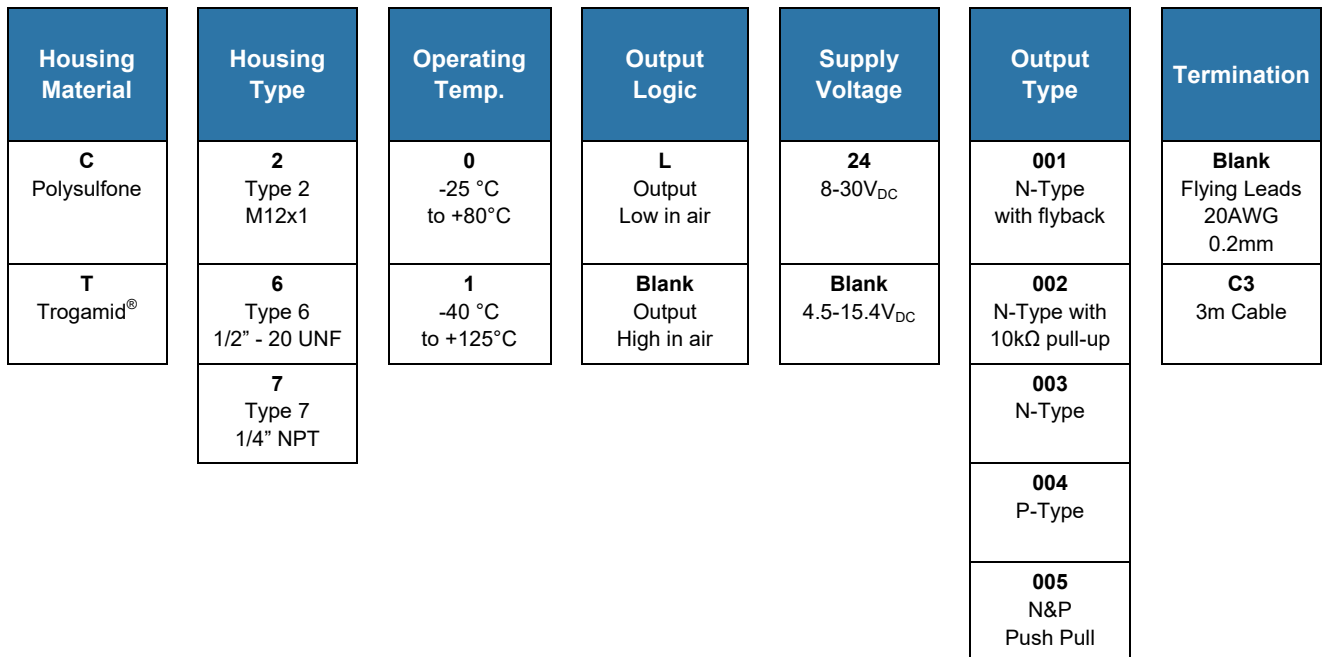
| Housing Material | Housing Type | Operating Temp. | Output Logic | Supply Voltage | Output Type | Termination |
|---|---|---|---|---|---|---|
| **C** Polysulfone | **2** Type 2 M12x1 | **0** -25 °C to +80°C | **L** Output Low in air | **24** 8-30$V_{DC}$ | **001** N-Type with flyback | **Blank** Flying Leads 20AWG 0.2mm |
| **T** Trogamid® | **6** Type 6 1/2” - 20 UNF | **1** -40 °C to +125°C | **Blank** Output High in air | **Blank** 4.5-15.4$V_{DC}$ | **002** N-Type with 10kΩ pull-up | **C3** 3m Cable |
| | **7** Type 7 1/4” NPT | | | | **003** N-Type | |
| | | | | | **004** P-Type | |
| | | | | | **005** N&P Push Pull | |